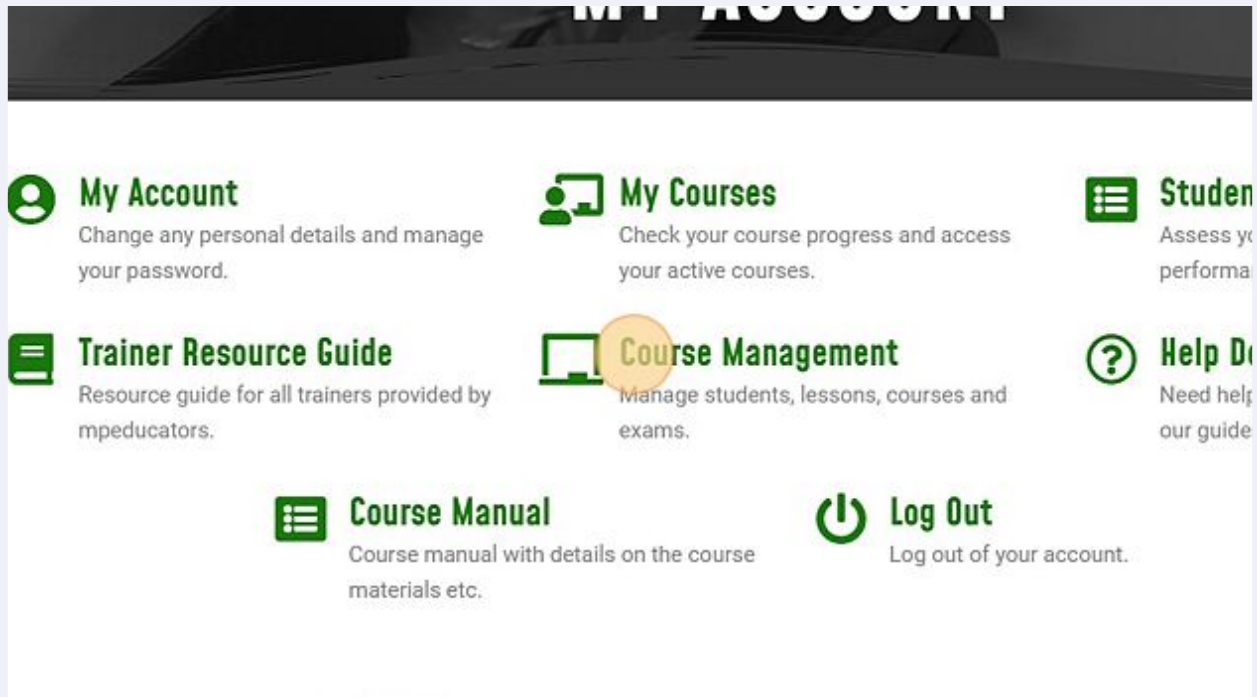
MY ACCOUNT

My Account
Change any personal details and manage your password.

My Courses
Check your course progress and access your active courses.

Studen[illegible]
Assess y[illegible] performa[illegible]

Trainer Resource Guide
Resource guide for all trainers provided by mpeducators.

Course Management
Manage students, lessons, courses and exams.

Help D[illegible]
Need help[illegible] our guide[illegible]

Course Manual
Course manual with details on the course materials etc.

Log Out
Log out of your account.